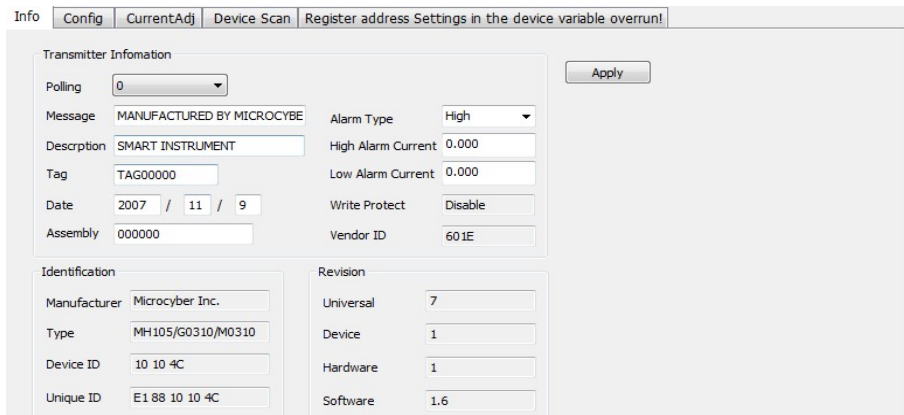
Info | Config | CurrentAdj | Device Scan | Register address Settings in the device variable overrun!

Transmitter Infomation

Polling 0

Message MANUFACTURED BY MICROCYBE

Descrption SMART INSTRUMENT

Tag TAG00000

Date 2007 / 11 / 9

Assembly 000000

Alarm Type High

High Alarm Current 0.000

Low Alarm Current 0.000

Write Protect Disable

Vendor ID 601E

Apply

Identification

Manufacturer Microcyber Inc.

Type MH105/G0310/M0310

Device ID 10 10 4C

Unique ID E1 88 10 10 4C

Revision

Universal 7

Device 1

Hardware 1

Software 1.6